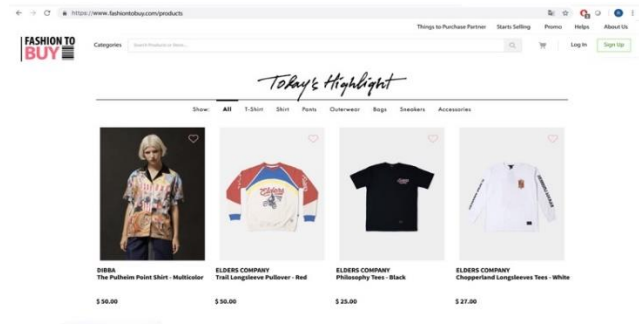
https://www.fashiontobuy.com/products

Things to Purchase Partner Starts Selling Promo Helps About Us

FASHION TO BUY

Categories Search Products or Store...

Log In Sign Up

Today's Highlight

Show: All T-Shirt Shirt Pants Outerwear Bags Sneakers Accessories

DIBBA
The Pulheim Point Shirt - Multicolor
$ 50.00

ELDERS COMPANY
Trail Longsleeve Pullover - Red
$ 50.00

ELDERS COMPANY
Philosophy Tees - Black
$ 25.00

ELDERS COMPANY
Chopperland Longsleeves Tees - White
$ 27.00